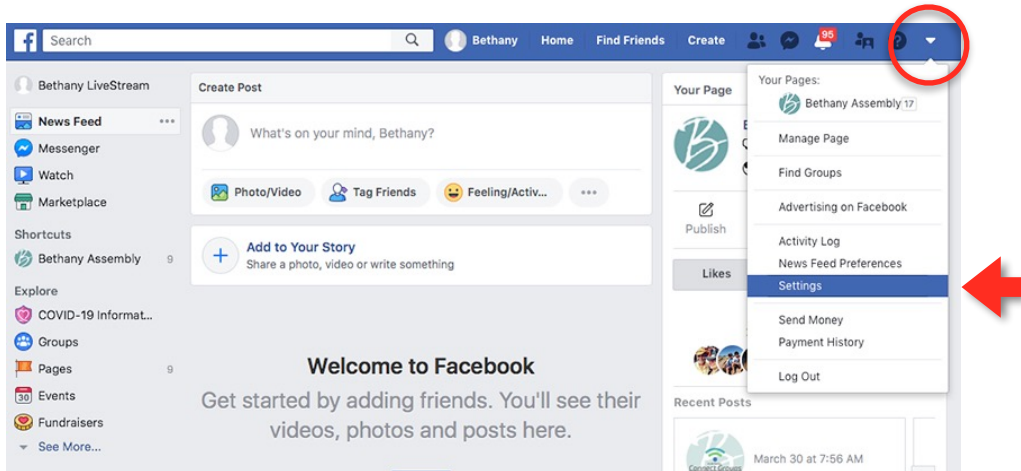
f Search

Bethany Home Find Friends Create 95

Bethany LiveStream
News Feed
Messenger
Watch
Marketplace

Shortcuts
Bethany Assembly 9

Explore
COVID-19 Informat...
Groups
Pages 9
Events
Fundraisers
See More...

Create Post
What's on your mind, Bethany?
Photo/Video Tag Friends Feeling/Activ... ...

Add to Your Story
Share a photo, video or write something

Welcome to Facebook
Get started by adding friends. You'll see their videos, photos and posts here.

Your Page
Publish
Likes
Recent Posts
March 30 at 7:56 AM

Your Pages:
Bethany Assembly 17
Manage Page
Find Groups
Advertising on Facebook
Activity Log
News Feed Preferences
Settings
Send Money
Payment History
Log Out